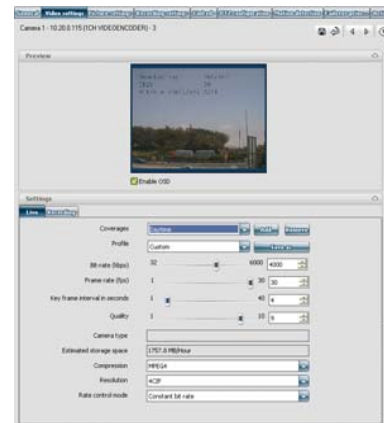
General Video settings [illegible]

Camera 1 - 10.20.0.115 (1CH VIDEOENCODER) - 3

Preview

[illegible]

Enable OSD

Settings

Live Recording

Coverages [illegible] Add Remove

Profile Custom Save as

Bit rate (kbps) 32 6000 4000

Frame rate (fps) 1 30 30

Key frame interval in seconds 1 40 4

Quality 1 10 9

Camera type

Estimated storage space 1757.8 MB/hour

Compression MPEG4

Resolution 4CIF

Rate control mode Constant bit rate